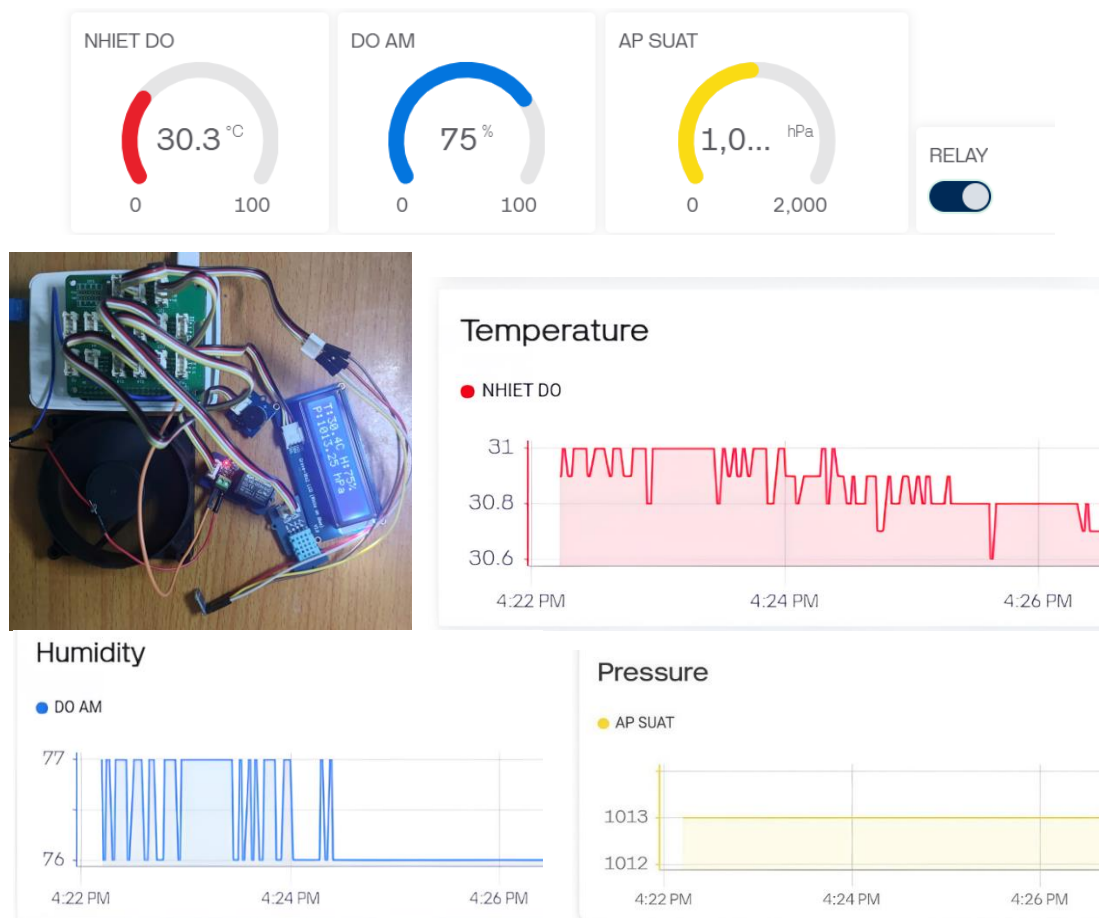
NHIET DO

30.3 °C

0 100

DO AM

75 %

0 100

AP SUAT

1,0... hPa

0 2,000

RELAY

T:30.4C H:75%
P:1013.25 hPa

Temperature

NHIET DO

31

30.8

30.6

4:22 PM 4:24 PM 4:26 PM

Humidity

DO AM

77

76

4:22 PM 4:24 PM 4:26 PM

Pressure

AP SUAT

1013

1012

4:22 PM 4:24 PM 4:26 PM